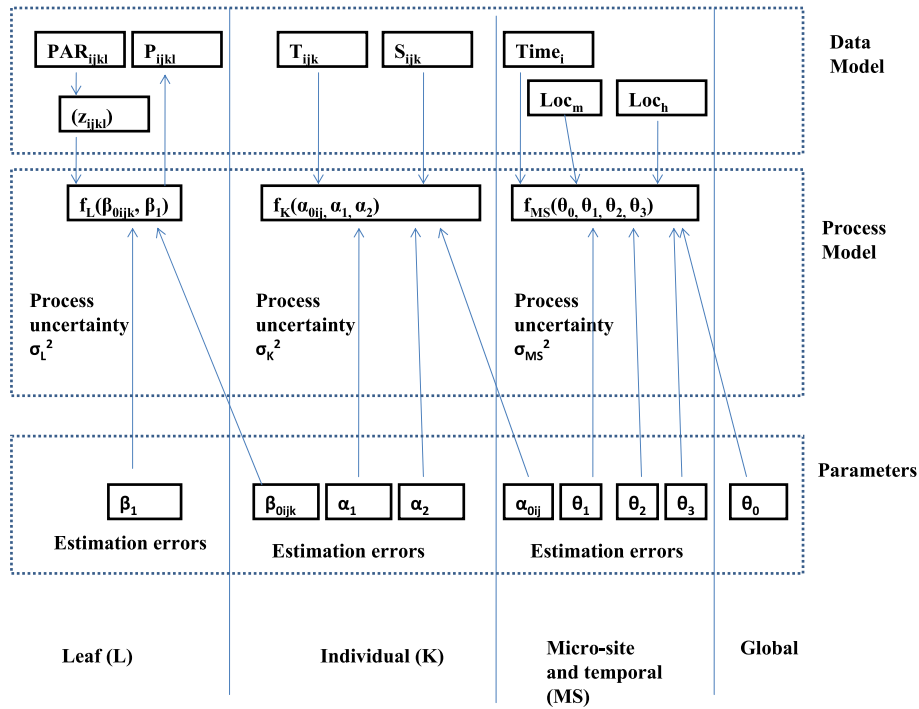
$PAR_{ijkl}$ $P_{ijkl}$

$(z_{ijkl})$

$T_{ijk}$ $S_{ijk}$

$Time_i$

$Loc_m$ $Loc_h$

Data Model

$f_L(\beta_{0ijk}, \beta_1)$

$f_K(\alpha_{0ij}, \alpha_1, \alpha_2)$

$f_{MS}(\theta_0, \theta_1, \theta_2, \theta_3)$

Process Model

Process uncertainty $\sigma_L^2$

Process uncertainty $\sigma_K^2$

Process uncertainty $\sigma_{MS}^2$

Parameters

$\beta_1$

Estimation errors

$\beta_{0ijk}$ $\alpha_1$ $\alpha_2$

Estimation errors

$\alpha_{0ij}$ $\theta_1$ $\theta_2$ $\theta_3$

Estimation errors

$\theta_0$

Leaf (L)

Individual (K)

Micro-site and temporal (MS)

Global